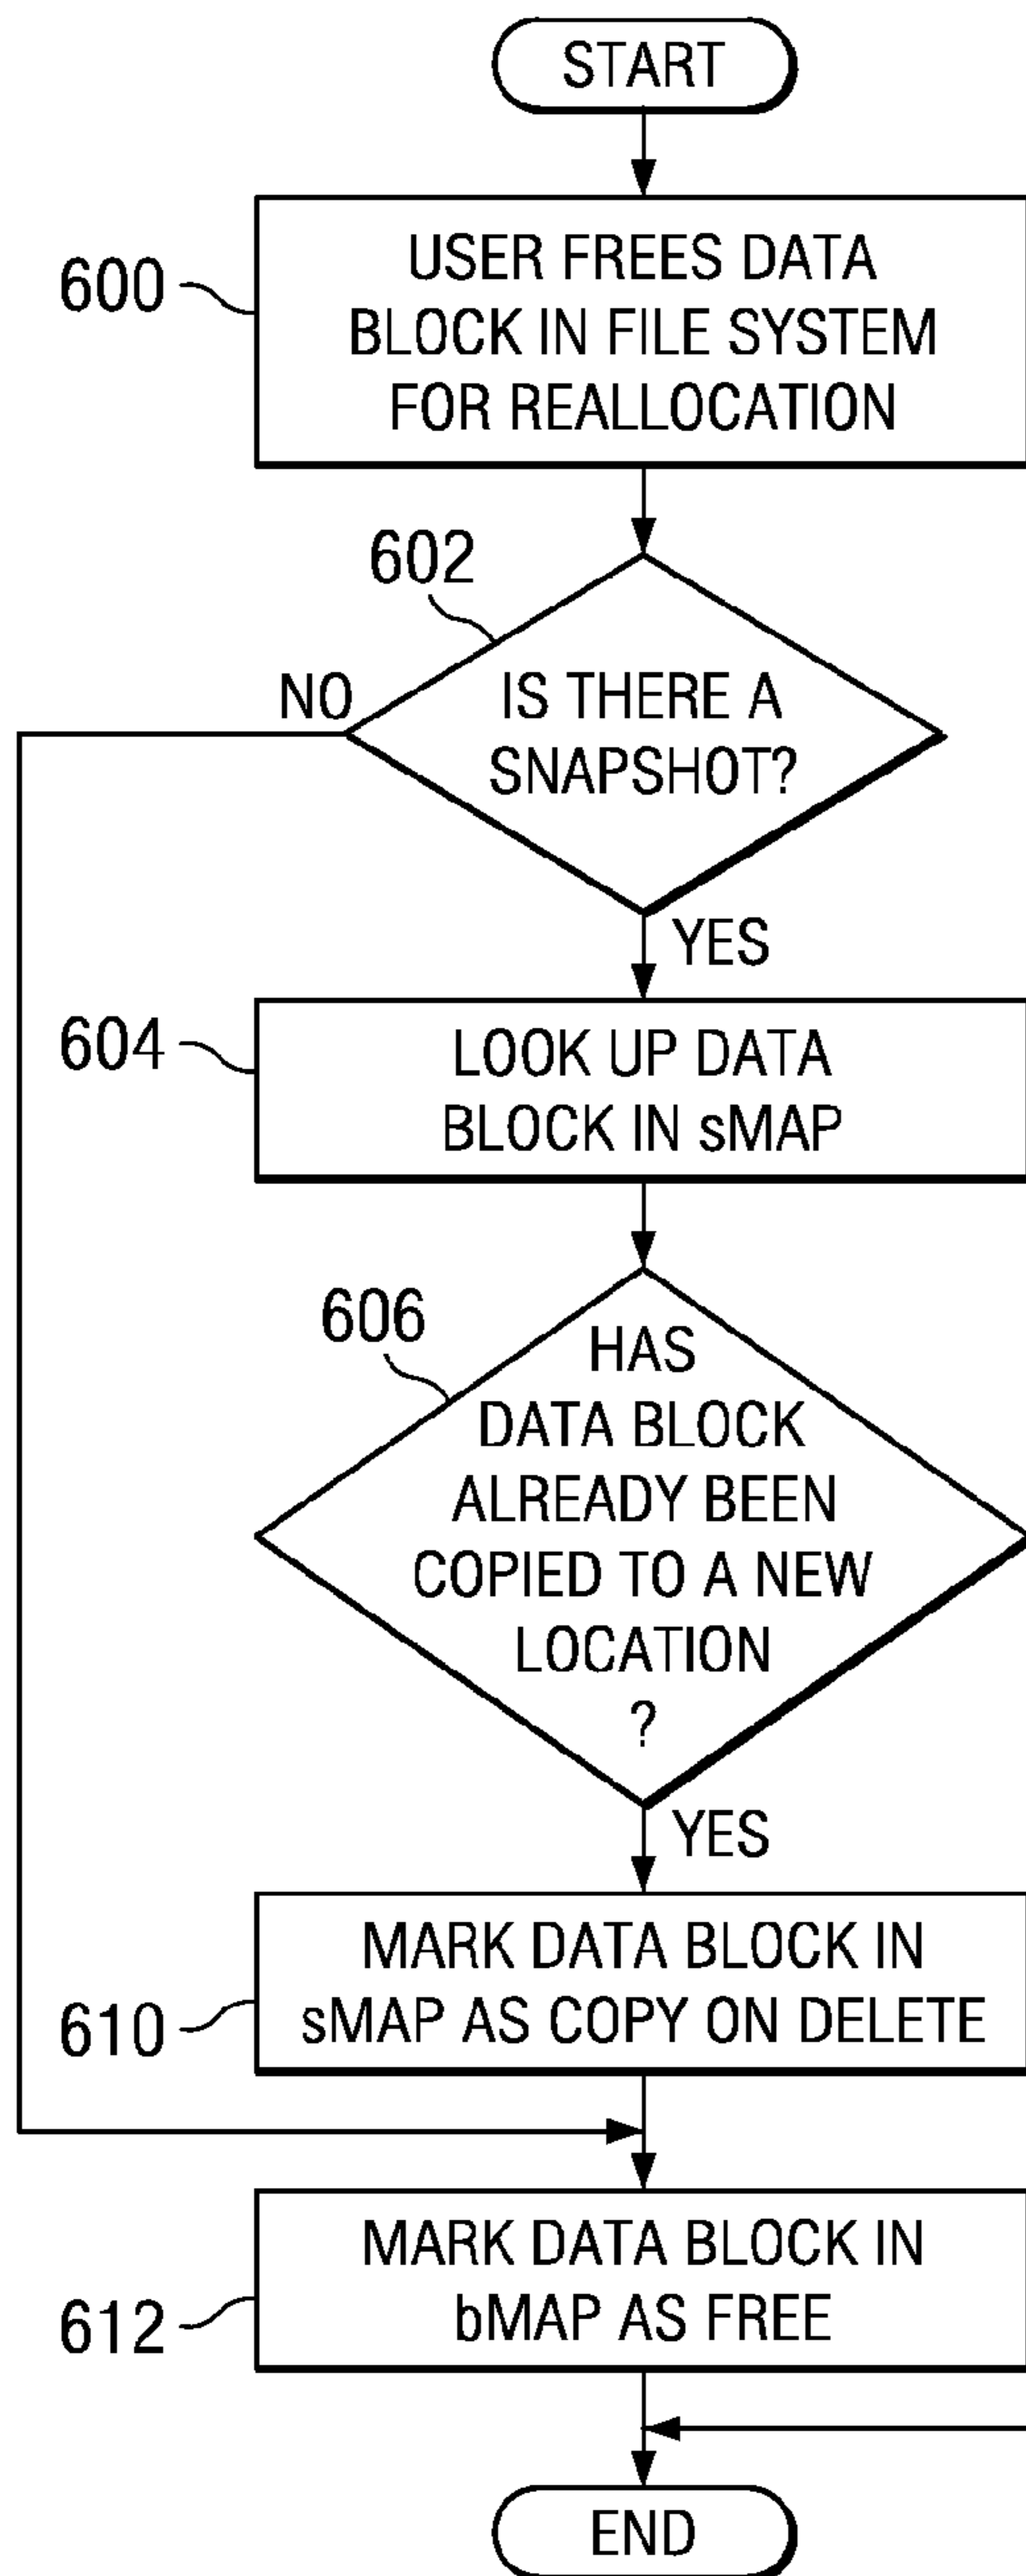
START

600 USER FREES DATA BLOCK IN FILE SYSTEM FOR REALLOCATION

602 IS THERE A SNAPSHOT?

NO

YES

604 LOOK UP DATA BLOCK IN sMAP

606 HAS DATA BLOCK ALREADY BEEN COPIED TO A NEW LOCATION ?

YES

610 MARK DATA BLOCK IN sMAP AS COPY ON DELETE

612 MARK DATA BLOCK IN bMAP AS FREE

END